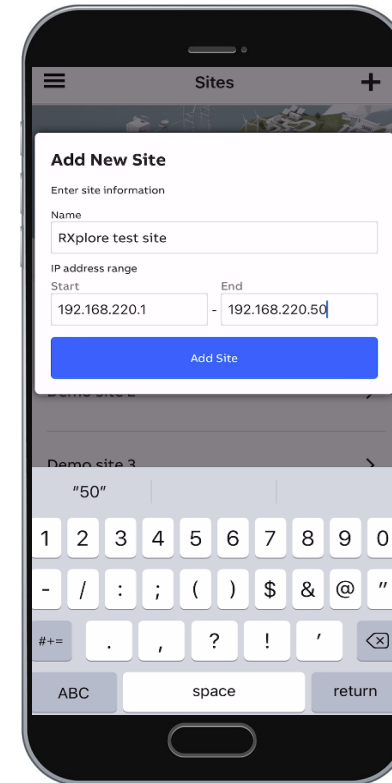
Sites

Add New Site

Enter site information

Name

RXplore test site

IP address range

Start

192.168.220.1

-

End

192.168.220.50

Add Site

Demo site 2

Demo site 3

"50"

1 2 3 4 5 6 7 8 9 0

- / : ; ( ) $ & @ "

#+= . , ? ! '

ABC space return